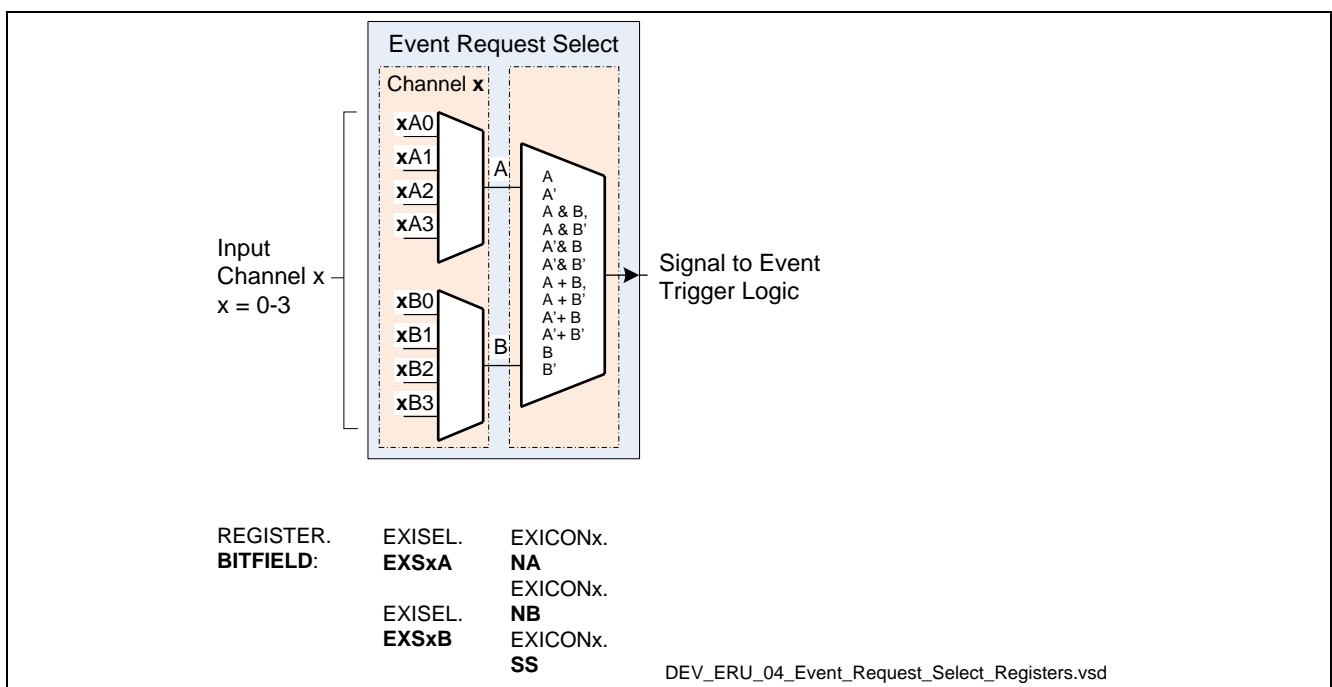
Event Request Select

Channel x

xA0
xA1
xA2
xA3

A

Input
Channel x
x = 0-3

xB0
xB1
xB2
xB3

B

A
A'
A & B,
A & B'
A'& B
A'& B'
A + B,
A + B'
A'+ B
A'+ B'
B
B'

Signal to Event Trigger Logic

REGISTER.
**BITFIELD**:

EXISEL.
**EXSxA**

EXISEL.
**EXSxB**

EXICONx.
**NA**
EXICONx.
**NB**
EXICONx.
**SS**

DEV_ERU_04_Event_Request_Select_Registers.vsd